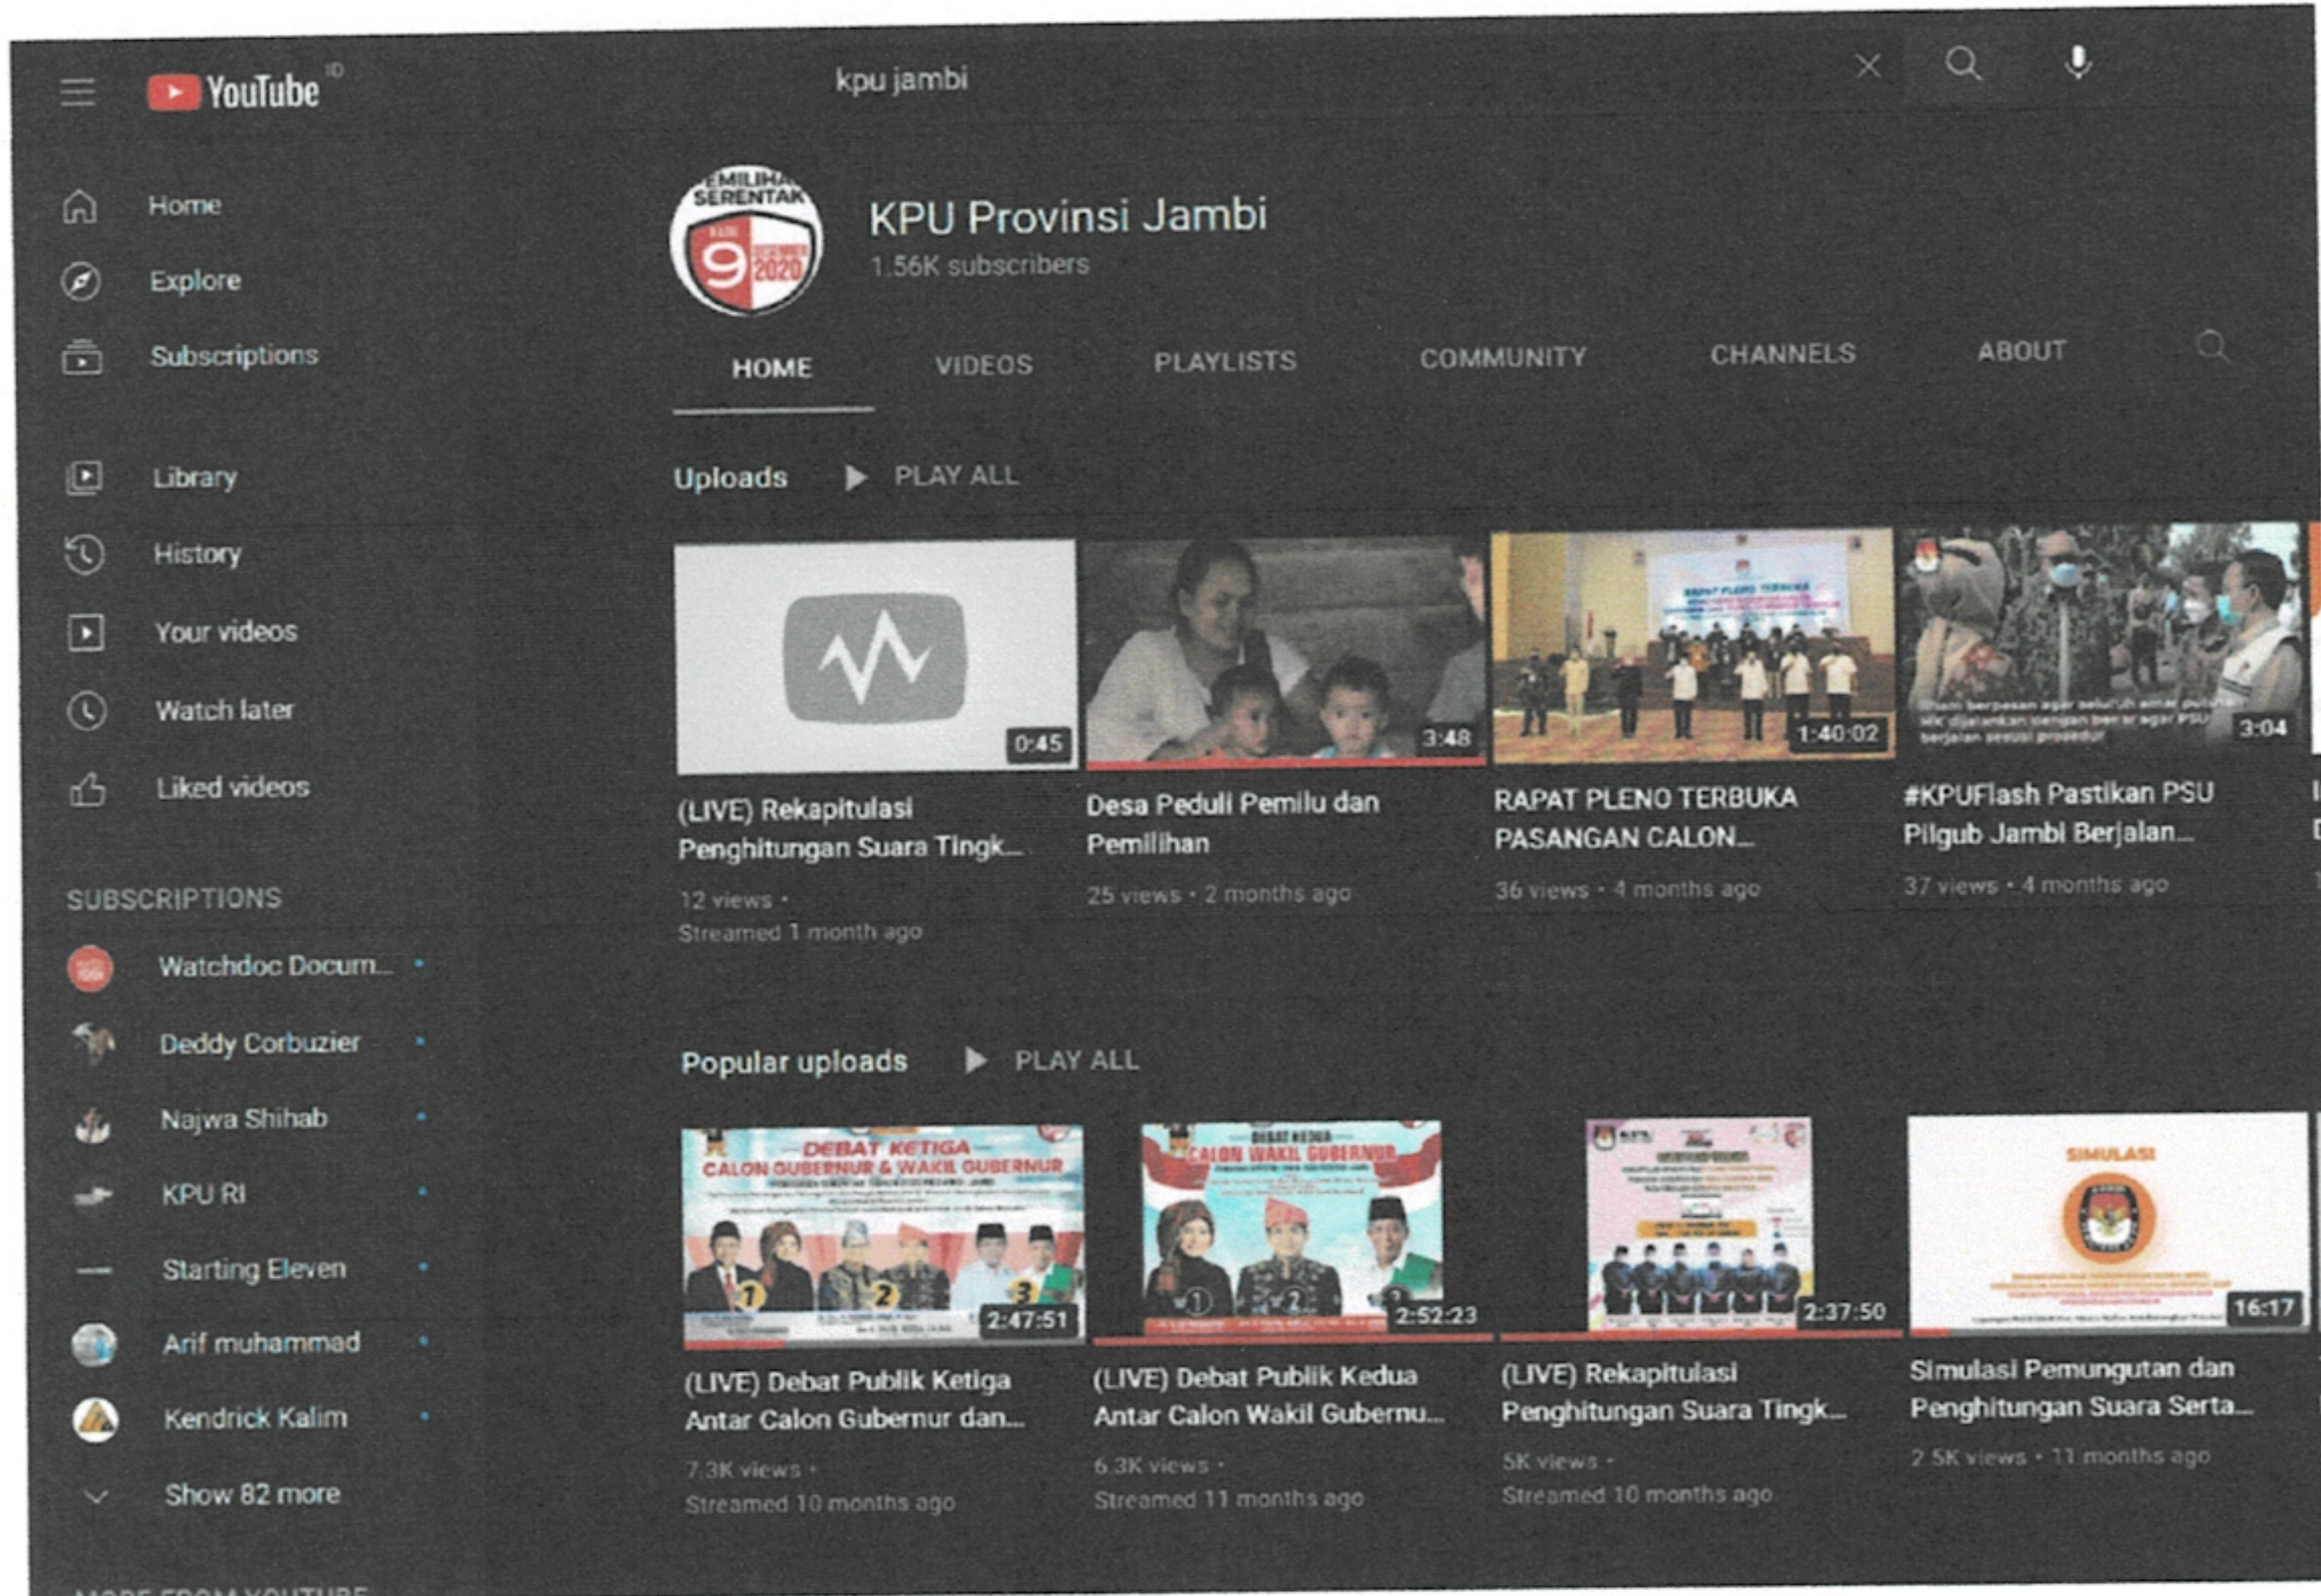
YouTube ID

kpu jambi

Home
Explore
Subscriptions

Library
History
Your videos
Watch later
Liked videos

SUBSCRIPTIONS
Watchdoc Docum...
Deddy Corbuzier
Najwa Shihab
KPU RI
Starting Eleven
Arif muhammad
Kendrick Kalim
Show 82 more

MORE FROM YOUTUBE

PEMILIHAN SERENTAK RABU 9 DESEMBER 2020

KPU Provinsi Jambi
1.56K subscribers

HOME VIDEOS PLAYLISTS COMMUNITY CHANNELS ABOUT

Uploads PLAY ALL

0:45
(LIVE) Rekapitulasi Penghitungan Suara Tingk...
12 views • Streamed 1 month ago

3:48
Desa Peduli Pemilu dan Pemilihan
25 views • 2 months ago

RAPAT PLENO TERBUKA
1:40:02
RAPAT PLENO TERBUKA PASANGAN CALON...
36 views • 4 months ago

3:04
#KPUFlash Pastikan PSU Pilgub Jambi Berjalan...
37 views • 4 months ago

Popular uploads PLAY ALL

DEBAT KETIGA CALON GUBERNUR & WAKIL GUBERNUR
1 2 3
2:47:51
(LIVE) Debat Publik Ketiga Antar Calon Gubernur dan...
7.3K views • Streamed 10 months ago

DEBAT KEDUA CALON WAKIL GUBERNUR
1 2 3
2:52:23
(LIVE) Debat Publik Kedua Antar Calon Wakil Gubernu...
6.3K views • Streamed 11 months ago

2:37:50
(LIVE) Rekapitulasi Penghitungan Suara Tingk...
5K views • Streamed 10 months ago

SIMULASI
16:17
Simulasi Pemungutan dan Penghitungan Suara Serta...
2.5K views • 11 months ago